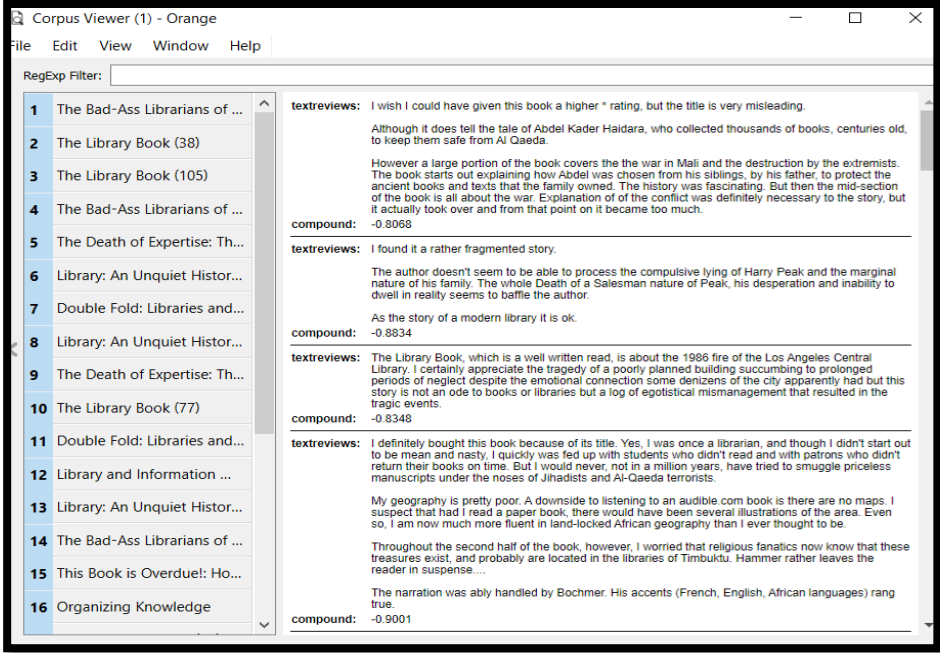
Corpus Viewer (1) - Orange

File Edit View Window Help

RegExp Filter:

1 The Bad-Ass Librarians of ...
2 The Library Book (38)
3 The Library Book (105)
4 The Bad-Ass Librarians of ...
5 The Death of Expertise: Th...
6 Library: An Unquiet Histor...
7 Double Fold: Libraries and...
8 Library: An Unquiet Histor...
9 The Death of Expertise: Th...
10 The Library Book (77)
11 Double Fold: Libraries and...
12 Library and Information ...
13 Library: An Unquiet Histor...
14 The Bad-Ass Librarians of ...
15 This Book is Overdue!: Ho...
16 Organizing Knowledge

textreviews: I wish I could have given this book a higher * rating, but the title is very misleading.

Although it does tell the tale of Abdel Kader Haidara, who collected thousands of books, centuries old, to keep them safe from Al Qaeda.

However a large portion of the book covers the the war in Mali and the destruction by the extremists. The book starts out explaining how Abdel was chosen from his siblings, by his father, to protect the ancient books and texts that the family owned. The history was fascinating. But then the mid-section of the book is all about the war. Explanation of of the conflict was definitely necessary to the story, but it actually took over and from that point on it became too much.
compound: -0.8068

textreviews: I found it a rather fragmented story.

The author doesn't seem to be able to process the compulsive lying of Harry Peak and the marginal nature of his family. The whole Death of a Salesman nature of Peak, his desperation and inability to dwell in reality seems to baffle the author.

As the story of a modern library it is ok.
compound: -0.8834

textreviews: The Library Book, which is a well written read, is about the 1986 fire of the Los Angeles Central Library. I certainly appreciate the tragedy of a poorly planned building succumbing to prolonged periods of neglect despite the emotional connection some denizens of the city apparently had but this story is not an ode to books or libraries but a log of egotistical mismanagement that resulted in the tragic events.
compound: -0.8348

textreviews: I definitely bought this book because of its title. Yes, I was once a librarian, and though I didn't start out to be mean and nasty, I quickly was fed up with students who didn't read and with patrons who didn't return their books on time. But I would never, not in a million years, have tried to smuggle priceless manuscripts under the noses of Jihadists and Al-Qaeda terrorists.

My geography is pretty poor. A downside to listening to an audible.com book is there are no maps. I suspect that had I read a paper book, there would have been several illustrations of the area. Even so, I am now much more fluent in land-locked African geography than I ever thought to be.

Throughout the second half of the book, however, I worried that religious fanatics now know that these treasures exist, and probably are located in the libraries of Timbuktu. Hammer rather leaves the reader in suspense....

The narration was ably handled by Bochmer. His accents (French, English, African languages) rang true.
compound: -0.9001